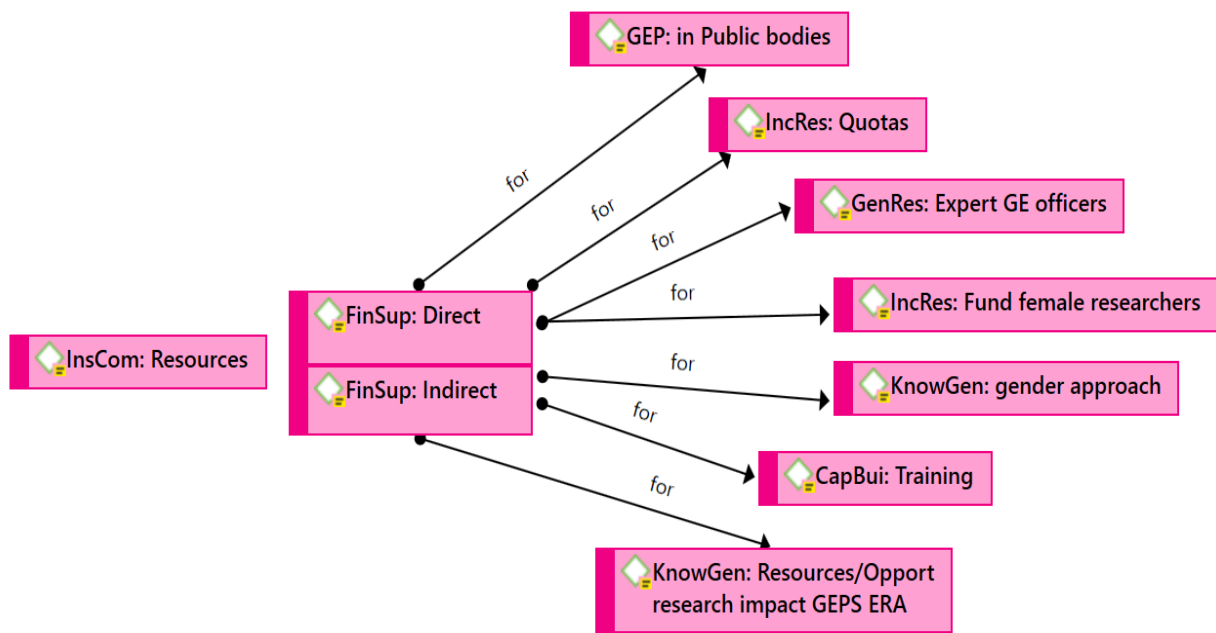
GEP: in Public bodies

IncRes: Quotas

GenRes: Expert GE officers

IncRes: Fund female researchers

KnowGen: gender approach

CapBui: Training

KnowGen: Resources/Opport research impact GEPS ERA

InsCom: Resources

FinSup: Direct

FinSup: Indirect

for

for

for

for

for

for

for